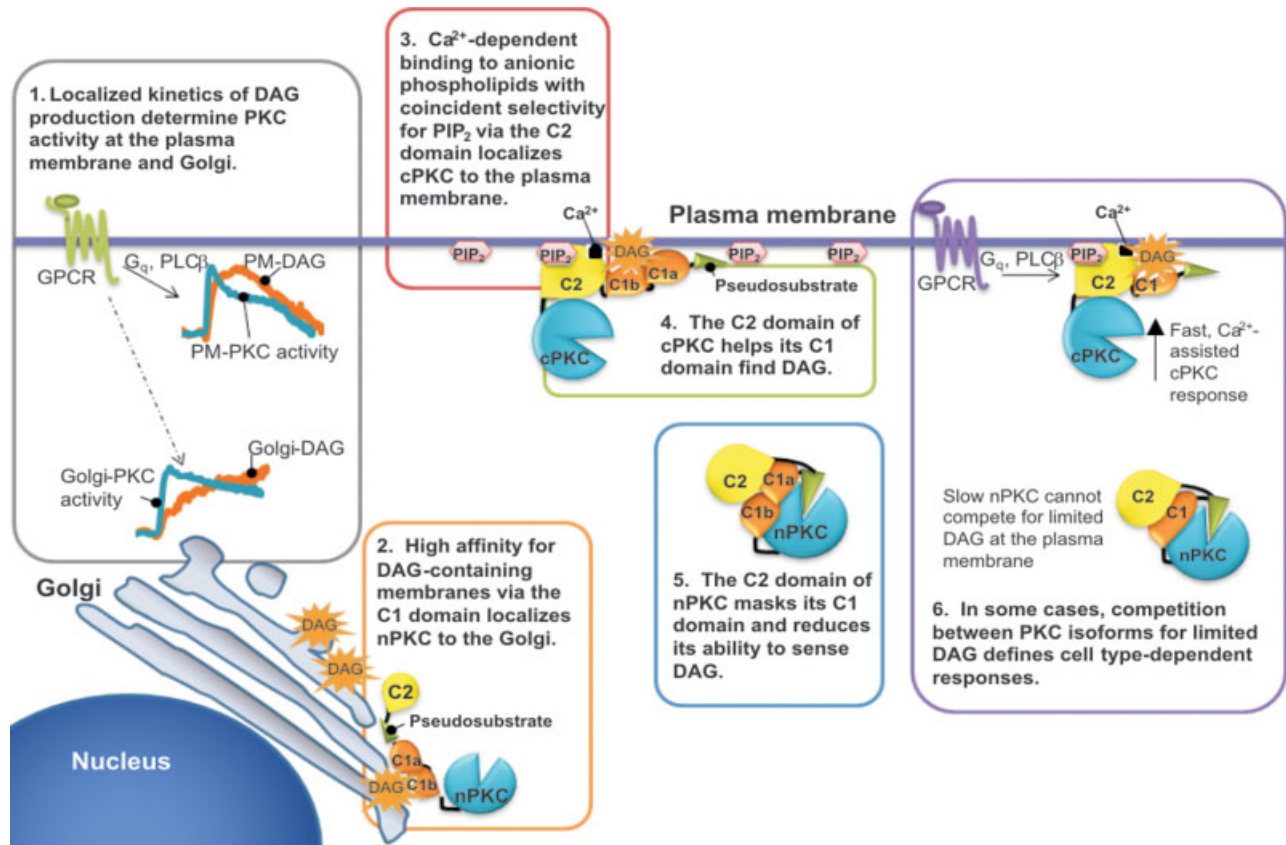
1. Localized kinetics of DAG production determine PKC activity at the plasma membrane and Golgi.

GPCR

$G_q$, PLCβ

PM-DAG

PM-PKC activity

Golgi-DAG

Golgi-PKC activity

Golgi

3. $Ca^{2+}$-dependent binding to anionic phospholipids with coincident selectivity for $PIP_2$ via the C2 domain localizes cPKC to the plasma membrane.

Plasma membrane

$PIP_2$

$PIP_2$

$Ca^{2+}$

DAG

C2

C1b

C1a

$PIP_2$

$PIP_2$

Pseudosubstrate

cPKC

4. The C2 domain of cPKC helps its C1 domain find DAG.

GPCR

$G_q$, PLCβ

$PIP_2$

$Ca^{2+}$

DAG

C2

C1

cPKC

Fast, $Ca^{2+}$-assisted cPKC response

C2

C1a

C1b

nPKC

5. The C2 domain of nPKC masks its C1 domain and reduces its ability to sense DAG.

Slow nPKC cannot compete for limited DAG at the plasma membrane

C2

C1

nPKC

6. In some cases, competition between PKC isoforms for limited DAG defines cell type-dependent responses.

2. High affinity for DAG-containing membranes via the C1 domain localizes nPKC to the Golgi.

DAG

DAG

C2

Pseudosubstrate

C1a

DAG

C1b

nPKC

Nucleus